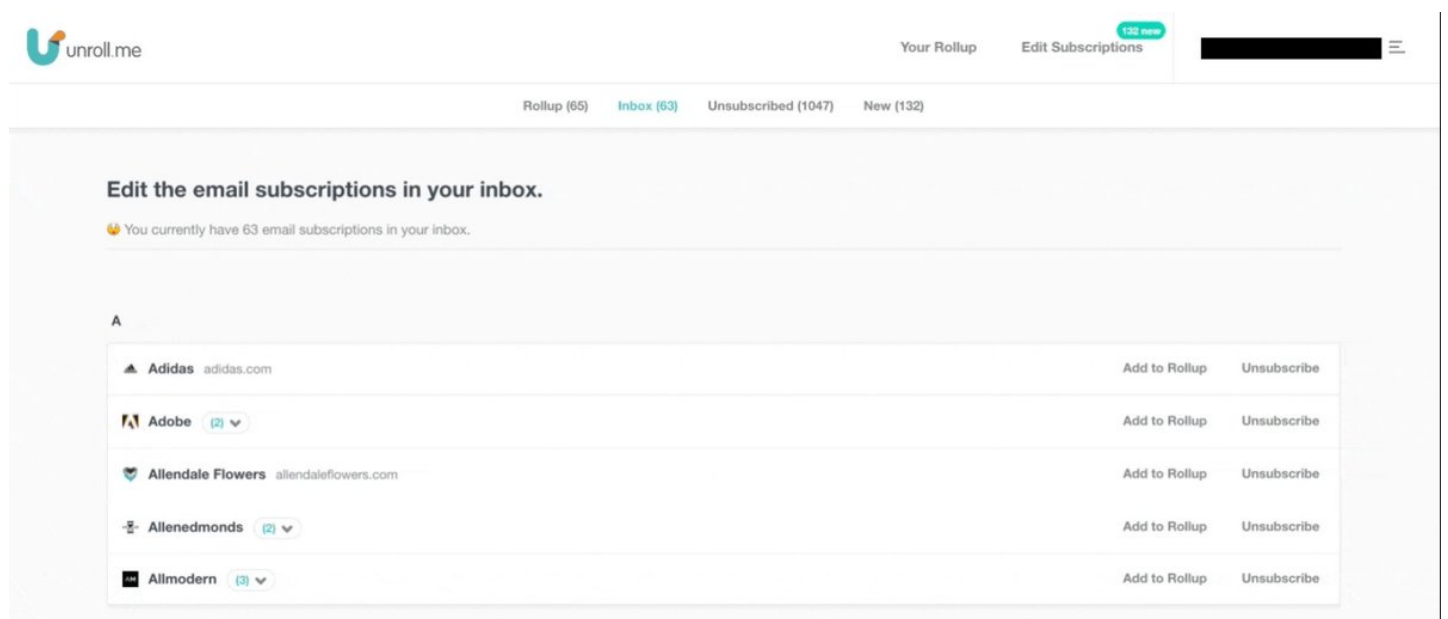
unroll.me

Your Rollup

132 new

Edit Subscriptions

Rollup (65)

Inbox (63)

Unsubscribed (1047)

New (132)

Edit the email subscriptions in your inbox.

You currently have 63 email subscriptions in your inbox.

A

| | | |
|---|---|---|
| Adidas adidas.com | Add to Rollup | Unsubscribe |
| Adobe (2) | Add to Rollup | Unsubscribe |
| Allendale Flowers allendaleflowers.com | Add to Rollup | Unsubscribe |
| Allenedmonds (2) | Add to Rollup | Unsubscribe |
| Allmodern (3) | Add to Rollup | Unsubscribe |